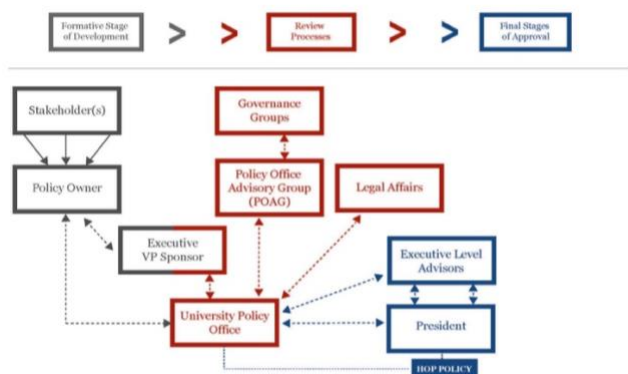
Formative Stage of Development

Review Processes

Final Stages of Approval

Stakeholder(s)

Governance Groups

Policy Owner

Policy Office Advisory Group (POAG)

Legal Affairs

Executive VP Sponsor

Executive Level Advisors

University Policy Office

President

HOP POLICY